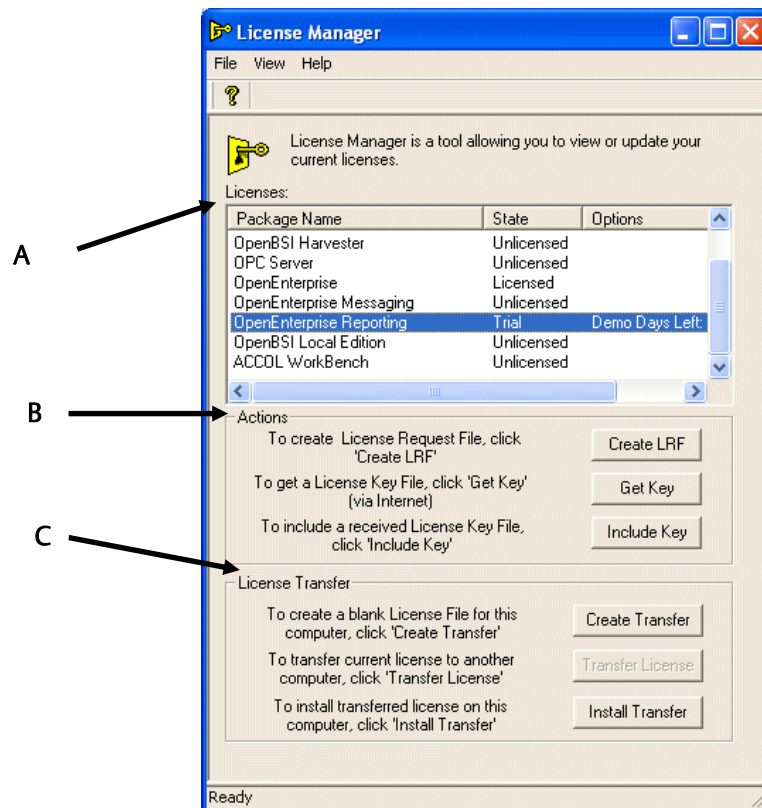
License Manager

File View Help

?

License Manager is a tool allowing you to view or update your current licenses.

Licenses:

| Package Name | State | Options |
|---|---|---|
| OpenBSI Harvester | Unlicensed | |
| OPC Server | Unlicensed | |
| OpenEnterprise | Licensed | |
| OpenEnterprise Messaging | Unlicensed | |
| OpenEnterprise Reporting | Trial | Demo Days Left: |
| OpenBSI Local Edition | Unlicensed | |
| ACCOL WorkBench | Unlicensed | |

A

B

Actions

To create License Request File, click 'Create LRF'

Create LRF

To get a License Key File, click 'Get Key' (via Internet)

Get Key

To include a received License Key File, click 'Include Key'

Include Key

C

License Transfer

To create a blank License File for this computer, click 'Create Transfer'

Create Transfer

To transfer current license to another computer, click 'Transfer License'

Transfer License

To install transferred license on this computer, click 'Install Transfer'

Install Transfer

Ready